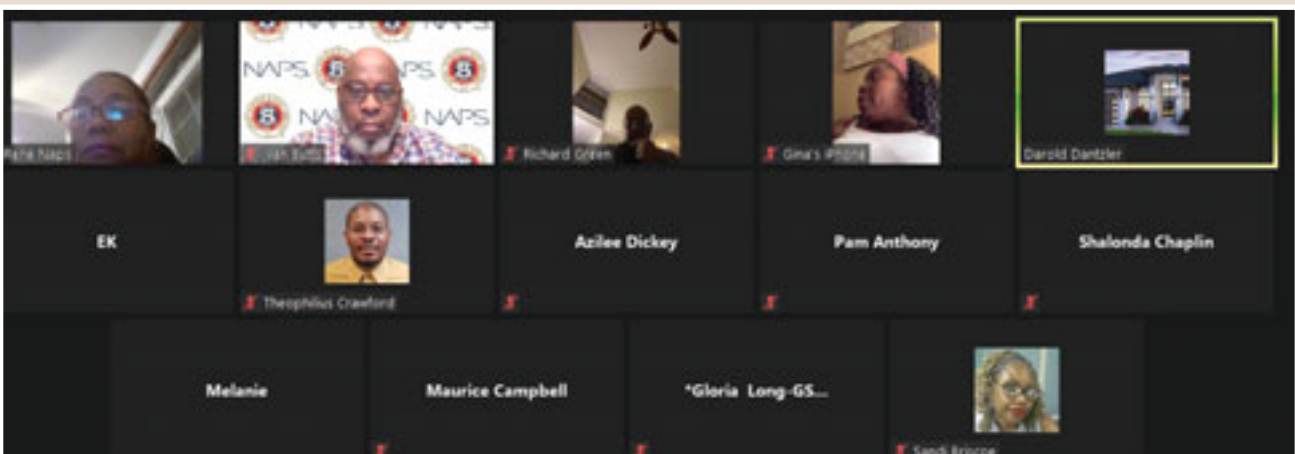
Pane Naps
NAPS NAPS NAPS NAPS
Ivan Butts
Richard Glenn
Gina's iPhone
Darold Dantzler
EK
Theophilus Crawford
Azilee Dickey
Pam Anthony
Shalonda Chaplin
Melanie
Maurice Campbell
*Gloria Long-GS...
Sandi Briscoe